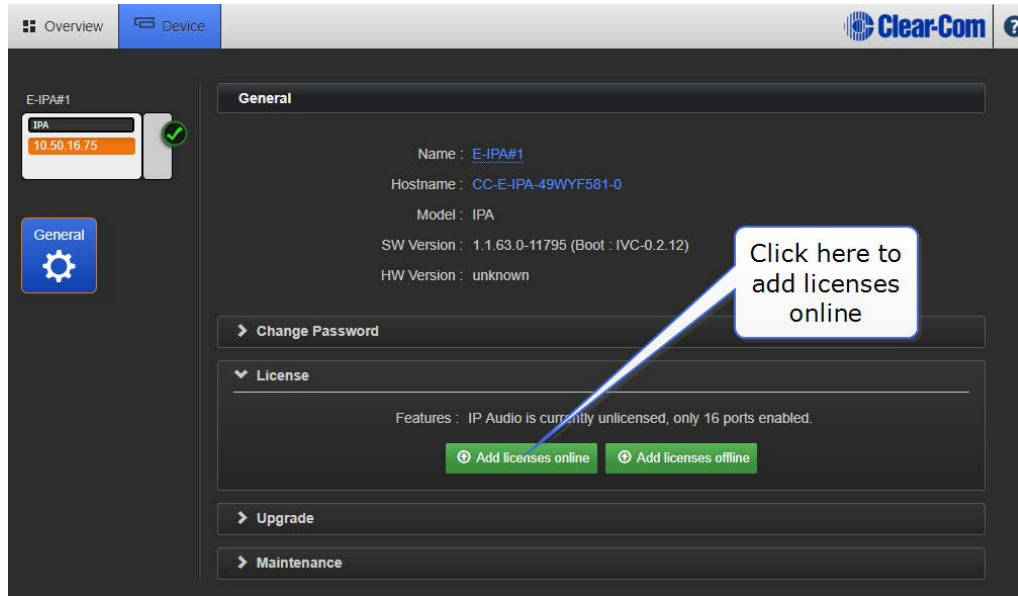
Overview Device

Clear-Com ?

E-IPA#1

IPA

10.50.16.75

General

General

Name : E-IPA#1

Hostname : CC-E-IPA-49WYF581-0

Model : IPA

SW Version : 1.1.63.0-11795 (Boot : IVC-0.2.12)

HW Version : unknown

Click here to add licenses online

Change Password

License

Features : IP Audio is currently unlicensed, only 16 ports enabled.

Add licenses online

Add licenses offline

Upgrade

Maintenance